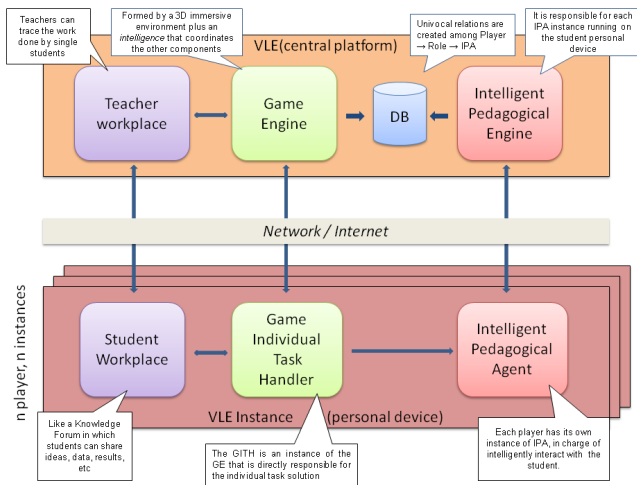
Teachers can trace the work done by single students

Formed by a 3D immersive environment plus an *intelligence* that coordinates the other components

Univocal relations are created among Player → Role → IPA

It is responsible for each IPA instance running on the student personal device

VLE(central platform)

Teacher workplace

Game Engine

DB

Intelligent Pedagogical Engine

Network / Internet

n player, n instances

Student Workplace

Game Individual Task Handler

Intelligent Pedagogical Agent

VLE Instance (personal device)

Like a Knowledge Forum in which students can share ideas, data, results, etc

The GITH is an instance of the GE that is directly responsible for the individual task solution

Each player has its own instance of IPA, in charge of intelligently interact with the student.